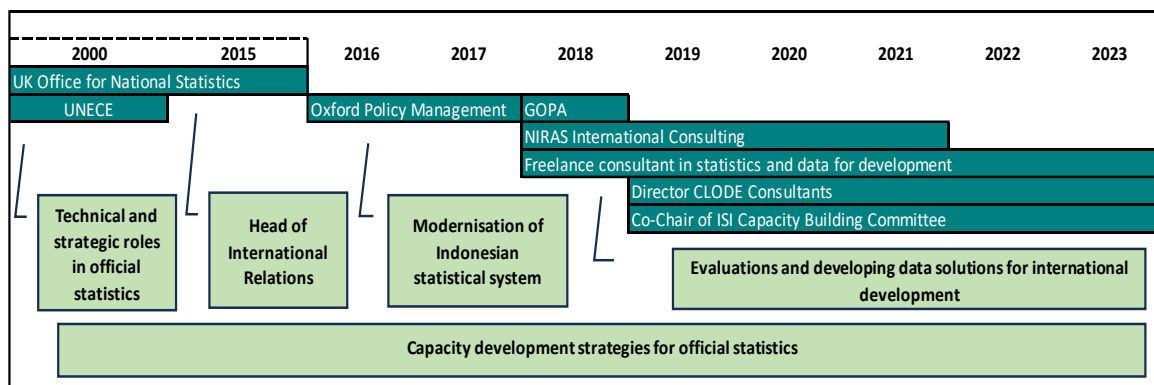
| 2000 | 2015 | 2016 | 2017 | 2018 | 2019 | 2020 | 2021 | 2022 | 2023 |
|---|---|---|---|---|---|---|---|---|---|

UK Office for National Statistics

UNECE

Oxford Policy Management

GOPA

NIRAS International Consulting

Freelance consultant in statistics and data for development

Director CLODE Consultants

Co-Chair of ISI Capacity Building Committee

Technical and strategic roles in official statistics

Head of International Relations

Modernisation of Indonesian statistical system

Evaluations and developing data solutions for international development

Capacity development strategies for official statistics